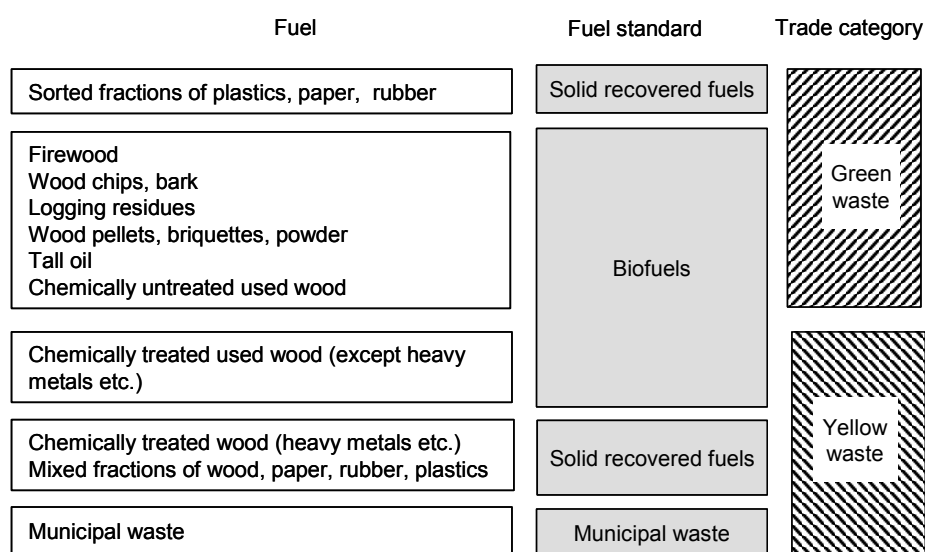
| Fuel | Fuel standard | Trade category |
|---|---|---|
| Sorted fractions of plastics, paper, rubber | Solid recovered fuels | Green waste |
| Firewood<br>Wood chips, bark<br>Logging residues<br>Wood pellets, briquettes, powder<br>Tall oil<br>Chemically untreated used wood | Biofuels | Green waste |
| Chemically treated used wood (except heavy metals etc.) | Biofuels | Yellow waste |
| Chemically treated wood (heavy metals etc.)<br>Mixed fractions of wood, paper, rubber, plastics | Solid recovered fuels | Yellow waste |
| Municipal waste | Municipal waste | Yellow waste |